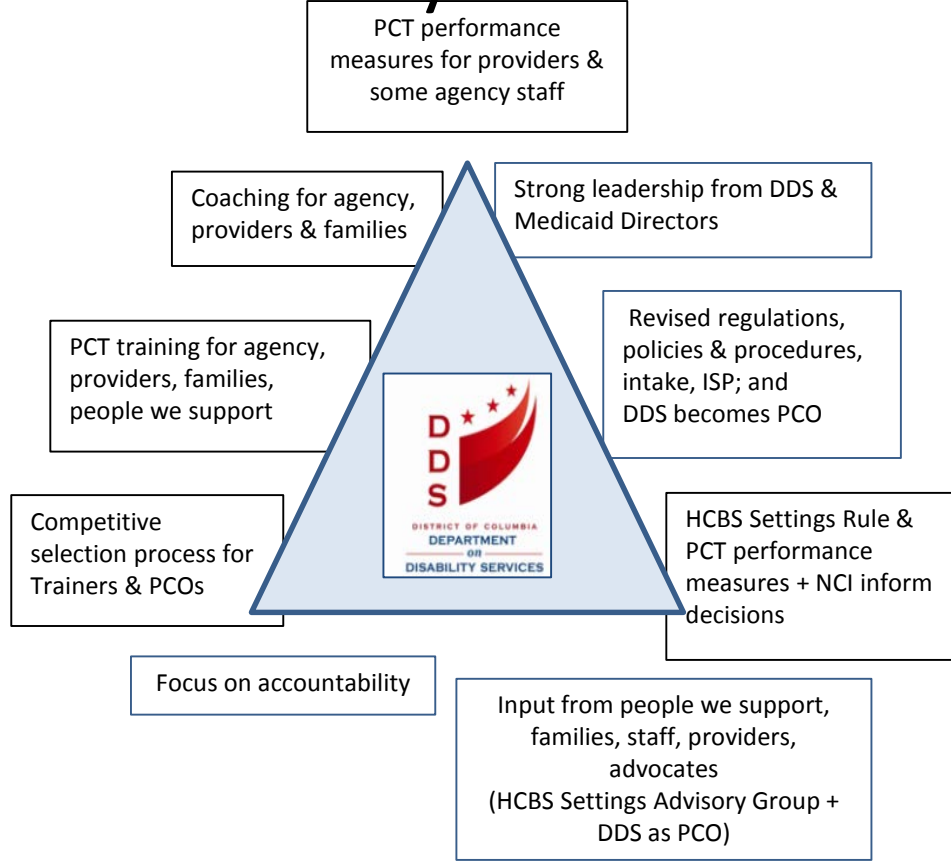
PCT performance measures for providers & some agency staff

Coaching for agency, providers & families

Strong leadership from DDS & Medicaid Directors

PCT training for agency, providers, families, people we support

Revised regulations, policies & procedures, intake, ISP; and DDS becomes PCO

DDS
DISTRICT OF COLUMBIA
DEPARTMENT
on
DISABILITY SERVICES

Competitive selection process for Trainers & PCOs

HCBS Settings Rule & PCT performance measures + NCI inform decisions

Focus on accountability

Input from people we support, families, staff, providers, advocates
(HCBS Settings Advisory Group + DDS as PCO)